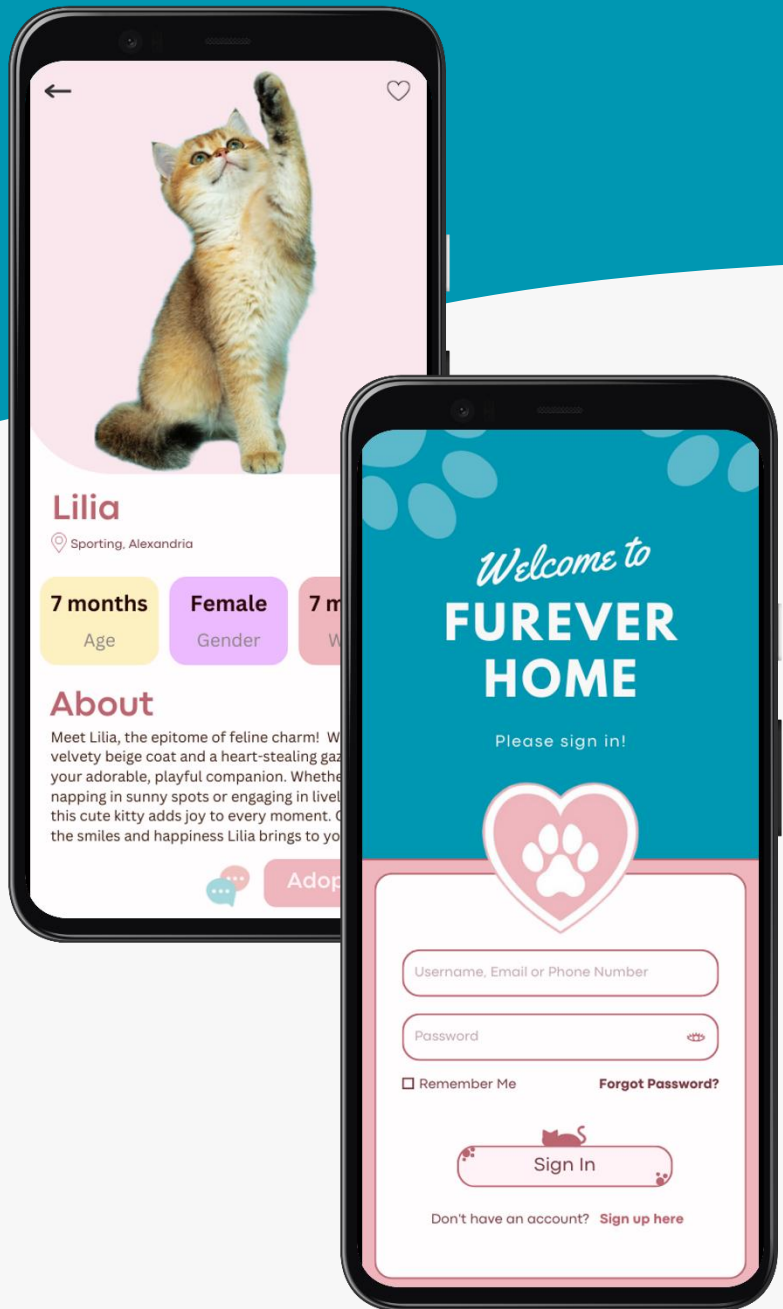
Lilia

Sporting, Alexandria

7 months
Age

Female
Gender

7 m
W

About

Meet Lilia, the epitome of feline charm! W velvety beige coat and a heart-stealing gaz your adorable, playful companion. Whethe napping in sunny spots or engaging in livel this cute kitty adds joy to every moment. C the smiles and happiness Lilia brings to yo

Adop

Welcome to
FUREVER HOME

Please sign in!

Username, Email or Phone Number

Password

Remember Me

Forgot Password?

Sign In

Don't have an account? Sign up here